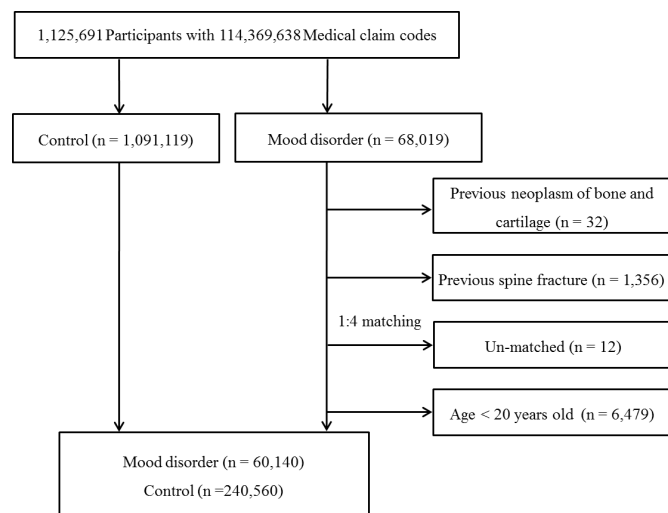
1,125,691 Participants with 114,369,638 Medical claim codes

Control (n = 1,091,119)

Mood disorder (n = 68,019)

Previous neoplasm of bone and cartilage (n = 32)

Previous spine fracture (n = 1,356)

1:4 matching

Un-matched (n = 12)

Age < 20 years old (n = 6,479)

Mood disorder (n = 60,140)
Control (n =240,560)